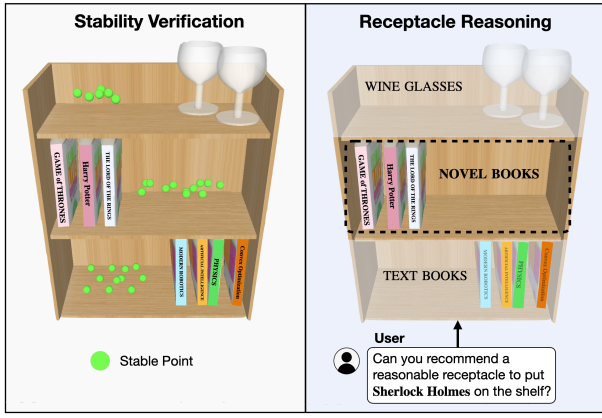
Stability Verification

GAME of THRONES

Harry Potter

THE LORD OF THE RINGS

MODERN ROBOTICS

ARTIFICIAL INTELLIGENCE

PHYSICS

Convex Optimization

Stable Point

Receptacle Reasoning

WINE GLASSES

GAME of THRONES

Harry Potter

THE LORD OF THE RINGS

NOVEL BOOKS

TEXT BOOKS

MODERN ROBOTICS

ARTIFICIAL INTELLIGENCE

PHYSICS

Convex Optimization

User

Can you recommend a reasonable receptacle to put **Sherlock Holmes** on the shelf?